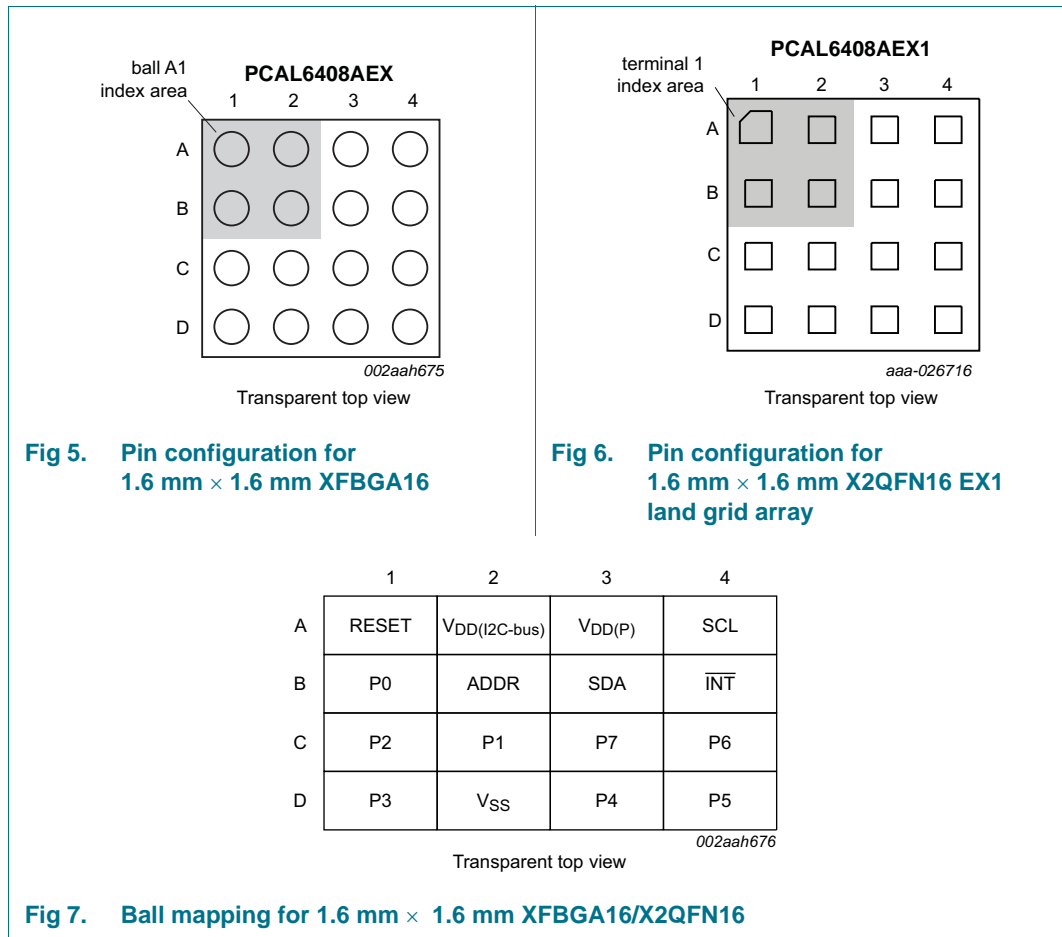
ball A1 index area

PCAL6408AEX

1 2 3 4

A

B

C

D

002aah675

Transparent top view

**Fig 5. Pin configuration for 1.6 mm × 1.6 mm XFBGA16**

PCAL6408AEX1

terminal 1 index area

1 2 3 4

A

B

C

D

aaa-026716

Transparent top view

**Fig 6. Pin configuration for 1.6 mm × 1.6 mm X2QFN16 EX1 land grid array**

| | 1 | 2 | 3 | 4 |
|---|---|---|---|---|
| A | RESET | $V_{DD(I2C-bus)}$ | $V_{DD(P)}$ | SCL |
| B | P0 | ADDR | SDA | $\overline{INT}$ |
| C | P2 | P1 | P7 | P6 |
| D | P3 | $V_{SS}$ | P4 | P5 |

002aah676

Transparent top view

**Fig 7. Ball mapping for 1.6 mm × 1.6 mm XFBGA16/X2QFN16**